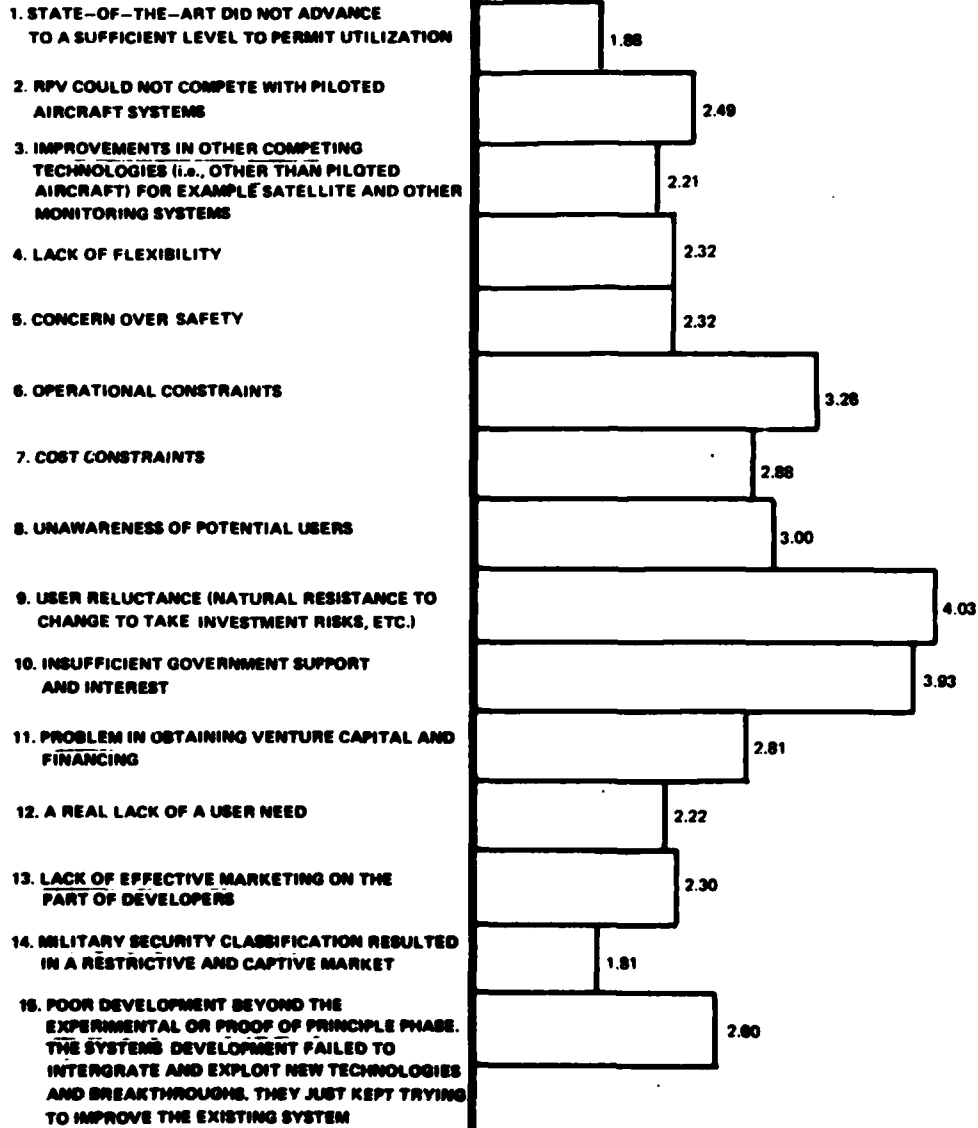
1. STATE-OF-THE-ART DID NOT ADVANCE TO A SUFFICIENT LEVEL TO PERMIT UTILIZATION
1.88

2. RPV COULD NOT COMPETE WITH PILOTED AIRCRAFT SYSTEMS
2.49

3. IMPROVEMENTS IN OTHER COMPETING TECHNOLOGIES (i.e., OTHER THAN PILOTED AIRCRAFT) FOR EXAMPLE SATELLITE AND OTHER MONITORING SYSTEMS
2.21

4. LACK OF FLEXIBILITY
2.32

5. CONCERN OVER SAFETY
2.32

6. OPERATIONAL CONSTRAINTS
3.28

7. COST CONSTRAINTS
2.88

8. UNAWARENESS OF POTENTIAL USERS
3.00

9. USER RELUCTANCE (NATURAL RESISTANCE TO CHANGE TO TAKE INVESTMENT RISKS, ETC.)
4.03

10. INSUFFICIENT GOVERNMENT SUPPORT AND INTEREST
3.93

11. PROBLEM IN OBTAINING VENTURE CAPITAL AND FINANCING
2.81

12. A REAL LACK OF A USER NEED
2.22

13. LACK OF EFFECTIVE MARKETING ON THE PART OF DEVELOPERS
2.30

14. MILITARY SECURITY CLASSIFICATION RESULTED IN A RESTRICTIVE AND CAPTIVE MARKET
1.81

15. POOR DEVELOPMENT BEYOND THE EXPERIMENTAL OR PROOF OF PRINCIPLE PHASE. THE SYSTEMS DEVELOPMENT FAILED TO INTERGRATE AND EXPLOIT NEW TECHNOLOGIES AND BREAKTHROUGHS. THEY JUST KEPT TRYING TO IMPROVE THE EXISTING SYSTEM
2.80